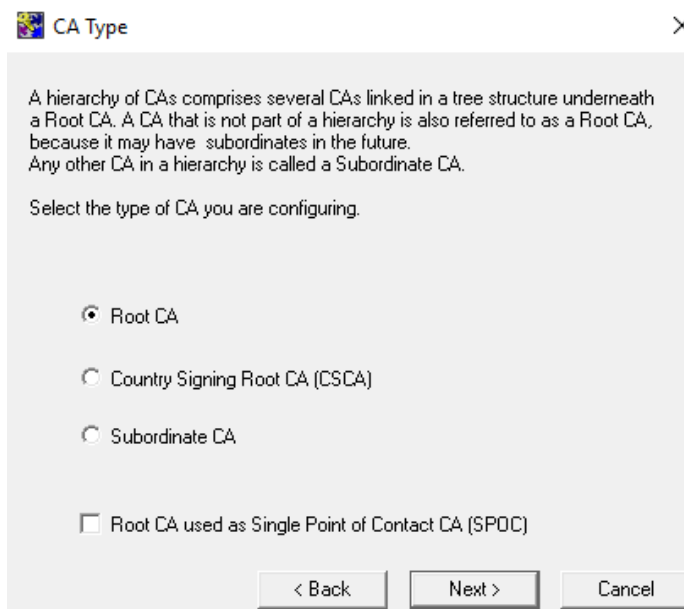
CA Type

A hierarchy of CAs comprises several CAs linked in a tree structure underneath a Root CA. A CA that is not part of a hierarchy is also referred to as a Root CA, because it may have subordinates in the future.
Any other CA in a hierarchy is called a Subordinate CA.

Select the type of CA you are configuring.

Root CA

Country Signing Root CA (CSCA)

Subordinate CA

Root CA used as Single Point of Contact CA (SPOC)

< Back
Next >
Cancel